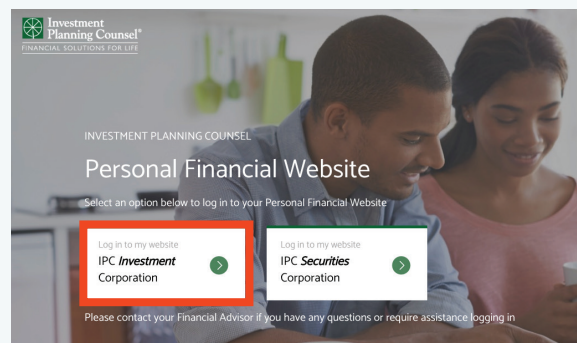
Investment Planning Counsel®
FINANCIAL SOLUTIONS FOR LIFE

INVESTMENT PLANNING COUNSEL

Personal Financial Website

Select an option below to log in to your Personal Financial Website

Log in to my website
IPC *Investment* Corporation

Log in to my website
IPC *Securities* Corporation

Please contact your Financial Advisor if you have any questions or require assistance logging in